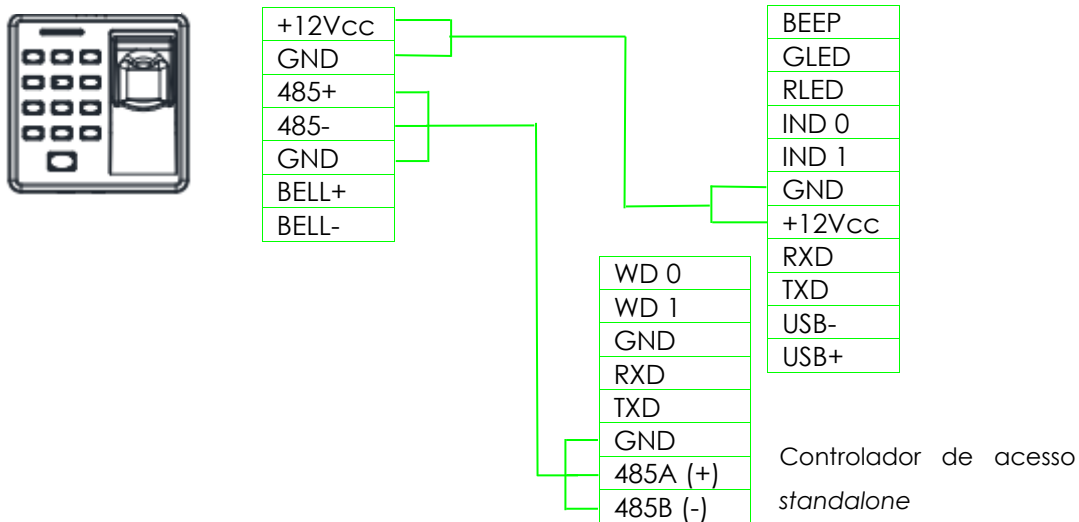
| +12Vcc |
|---|
| GND |
| 485+ |
| 485- |
| GND |
| BELL+ |
| BELL- |

| BEEP |
|---|
| GLED |
| RLED |
| IND 0 |
| IND 1 |
| GND |
| +12Vcc |
| RXD |
| TXD |
| USB- |
| USB+ |

| WD 0 |
|---|
| WD 1 |
| GND |
| RXD |
| TXD |
| GND |
| 485A (+) |
| 485B (-) |

Controlador de acesso *standalone*